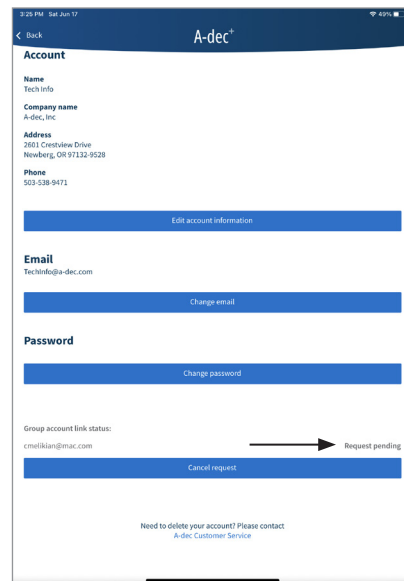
3:26 PM Sat Jun 17

49%

Back

A-dec+

Account

Name
Tech Info

Company name
A-dec, Inc

Address
2601 Crestview Drive
Newberg, OR 97132-9528

Phone
503-538-9471

Edit account information

Email
TechInfo@a-dec.com

Change email

Password

Change password

Group account link status:

cmelikian@mac.com

Request pending

Cancel request

Need to delete your account? Please contact
A-dec Customer Service